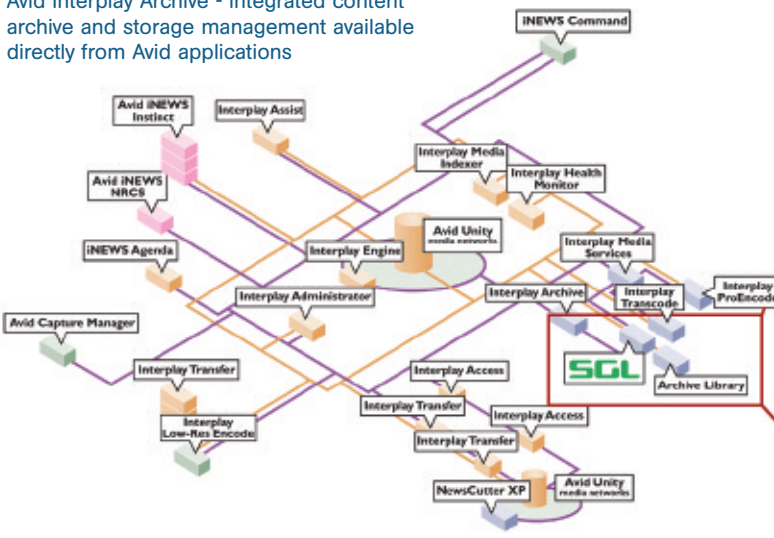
Avid Interplay Archive - integrated content archive and storage management available directly from Avid applications

iNEWS Command

Avid iNEWS Instinct

Interplay Assist

Interplay Media Indexer

Interplay Health Monitor

Avid iNEWS NRCS

Avid Unity media networks

iNEWS Agenda

Interplay Engine

Interplay Media Services

Interplay Administrator

Interplay Archive

Interplay Transcode

Interplay ProEncode

Avid Capture Manager

SGL

Archive Library

Interplay Transfer

Interplay Access

Interplay Low-Res Encode

Interplay Transfer

Interplay Access

Interplay Transfer

NewsCutter XP

Avid Unity media networks